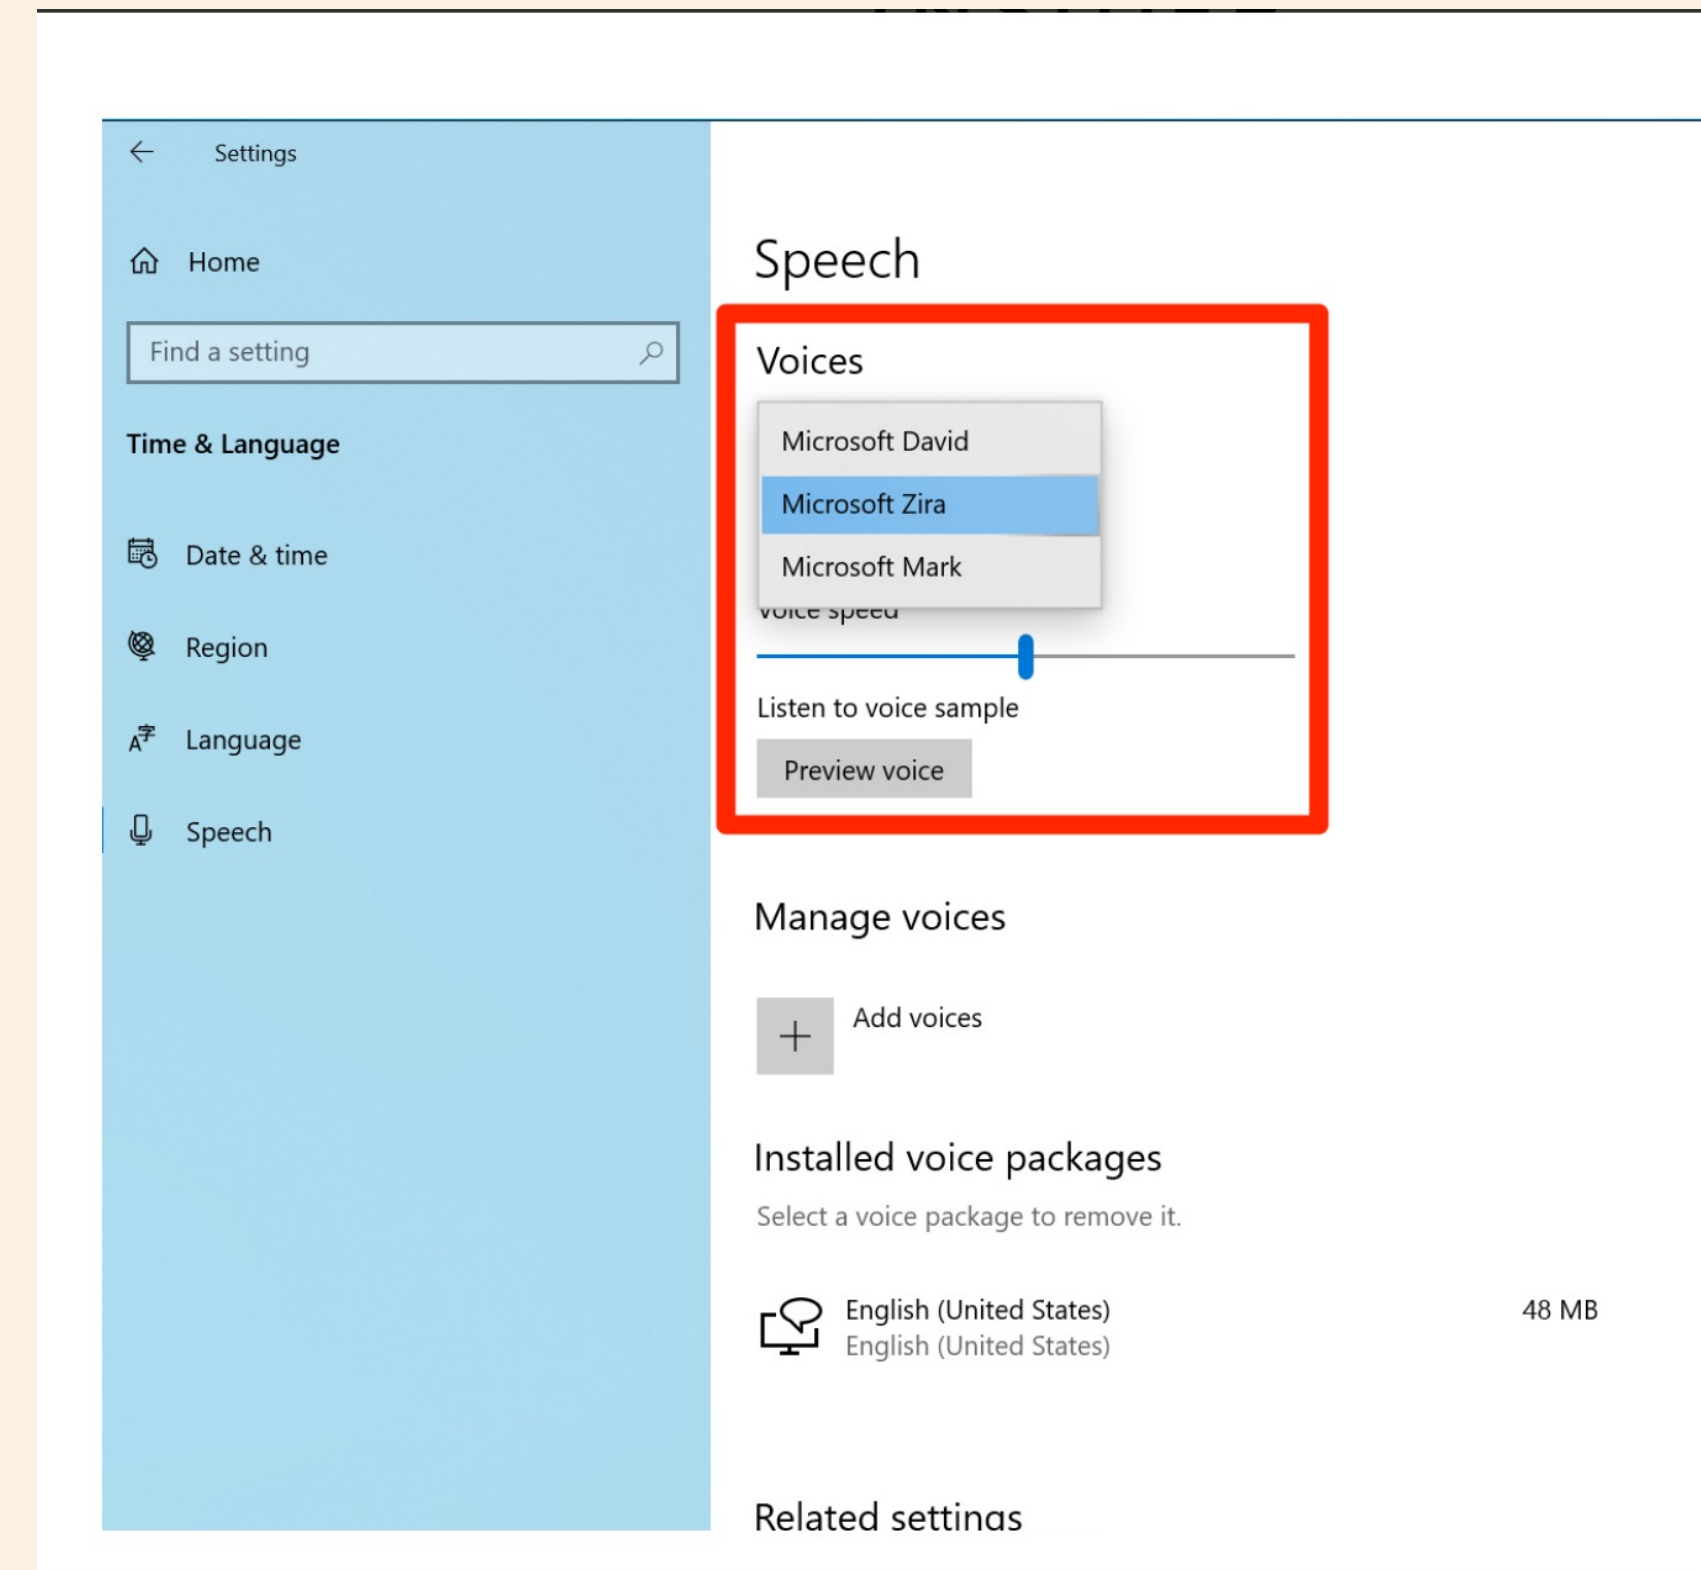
Settings

Home

Find a setting

Time & Language

Date & time

Region

Language

Speech

Speech

Voices

Microsoft David

Microsoft Zira

Microsoft Mark

Voice speed

Listen to voice sample

Preview voice

Manage voices

Add voices

Installed voice packages

Select a voice package to remove it.

English (United States)
English (United States)

48 MB

Related settings